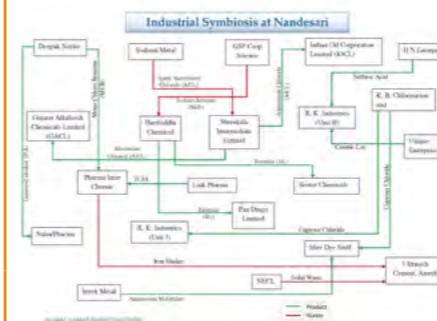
Industrial Symbiosis at Nandesari

Deepak Nitrite

Sodium Metal

GSP Crop Science

Indian Oil Corporation Limited (IOCL)

Gujarat Alkalies & Chemicals Limited (GACL)

Harshiddha Chemical

Nandesari Innovation Limited

R. K. Industries (Unit II)

R. B. Chloronation

Pharma Inter Chemie

Lark Pharma

Sovet Chemicals

Fine Drugs Limited

R. K. Industries (Unit I)

Shiv Dye Stuff

Nishu/Pharma

NECL

Ultratech Cement, Anedi

Jyoti Metal

Spent Sulphuric Acid

Sodium Bisulphite

Sulphur Acid

Caustic Lye

Cuprous Chloride

Iron Sludge

Solid Waste

Ammonium Molybdate

Product

Waste